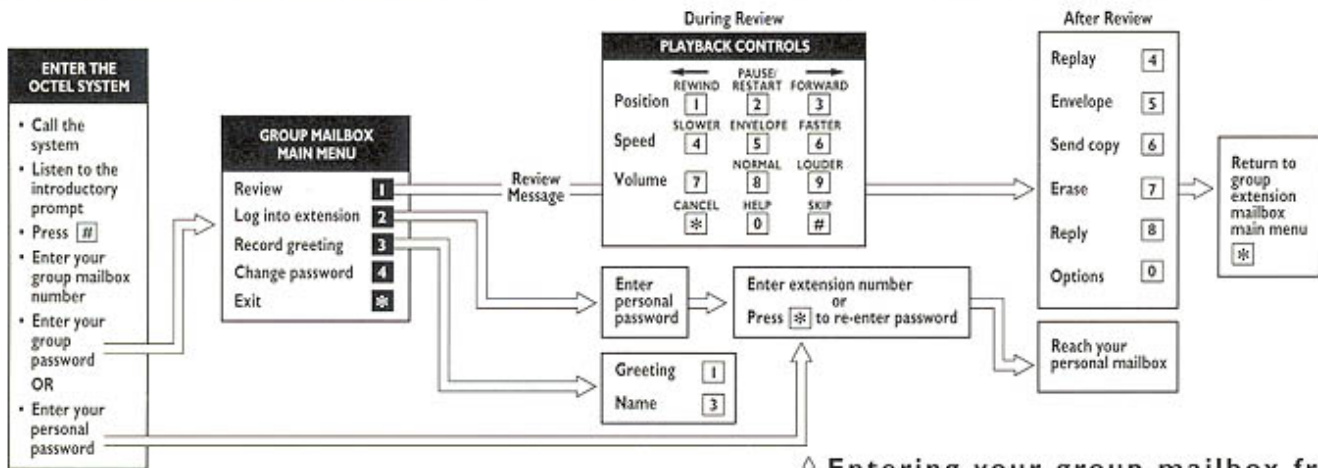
ENTER THE OCTEL SYSTEM

• Call the system
• Listen to the introductory prompt
• Press #
• Enter your group mailbox number
• Enter your group password
OR
• Enter your personal password

GROUP MAILBOX MAIN MENU

Review 1
Log into extension 2
Record greeting 3
Change password 4
Exit *

Review Message

During Review

PLAYBACK CONTROLS

| | | | |
|---|---|---|---|
| Position | REWIND 1 | PAUSE/ RESTART 2 | FORWARD 3 |
| Speed | SLOWER 4 | ENVELOPE 5 | FASTER 6 |
| Volume | 7 | NORMAL 8 | LOUDER 9 |
| | CANCEL * | HELP 0 | SKIP # |

After Review

Replay 4
Envelope 5
Send copy 6
Erase 7
Reply 8
Options 0

Return to group extension mailbox main menu *

Enter personal password

Enter extension number or Press * to re-enter password

Reach your personal mailbox

Greeting 1
Name 3

Entering your group mailbox fr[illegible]